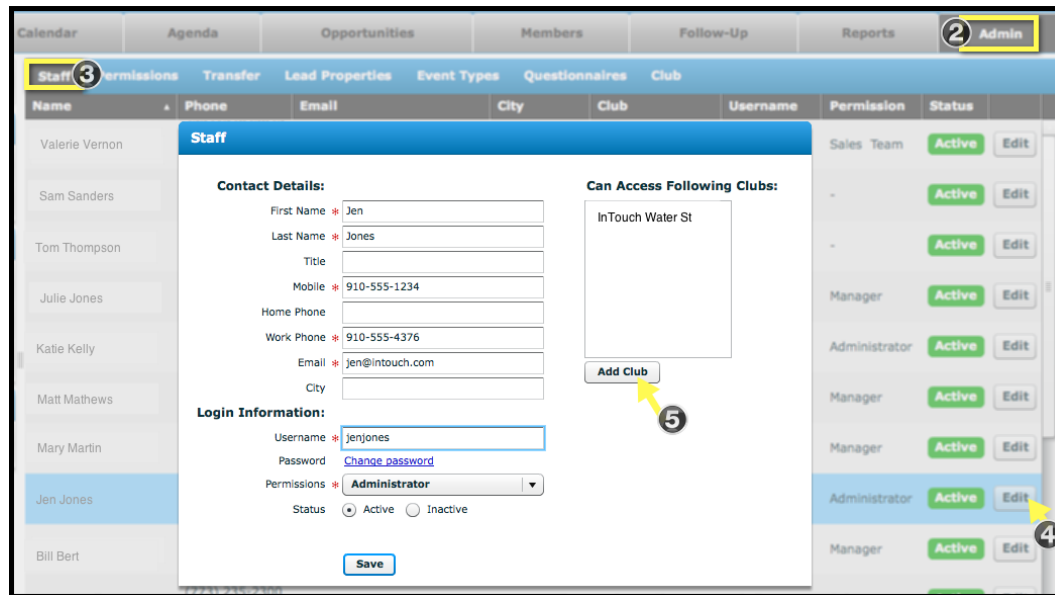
Calendar Agenda Opportunities Members Follow-Up Reports 2 Admin

Staff 3 Permissions Transfer Lead Properties Event Types Questionnaires Club

| Name | Phone | Email | City | Club | Username | Permission | Status | |
|---|---|---|---|---|---|---|---|---|
| Valerie Vernon | | | | | | Sales Team | Active | Edit |
| Sam Sanders | | | | | | - | Active | Edit |
| Tom Thompson | | | | | | - | Active | Edit |
| Julie Jones | | | | | | Manager | Active | Edit |
| Katie Kelly | | | | | | Administrator | Active | Edit |
| Matt Mathews | | | | | | Manager | Active | Edit |
| Mary Martin | | | | | | Manager | Active | Edit |
| Jen Jones | | | | | | Administrator | Active | Edit |
| Bill Bert | | | | | | Manager | Active | Edit |

4

Staff

Contact Details:

First Name * Jen
Last Name * Jones
Title
Mobile * 910-555-1234
Home Phone
Work Phone * 910-555-4376
Email * jen@intouch.com
City

Login Information:

Username * jenjones
Password Change password
Permissions * Administrator
Status Active Inactive

Save

Can Access Following Clubs:

InTouch Water St

Add Club

5

(773) 235-2300